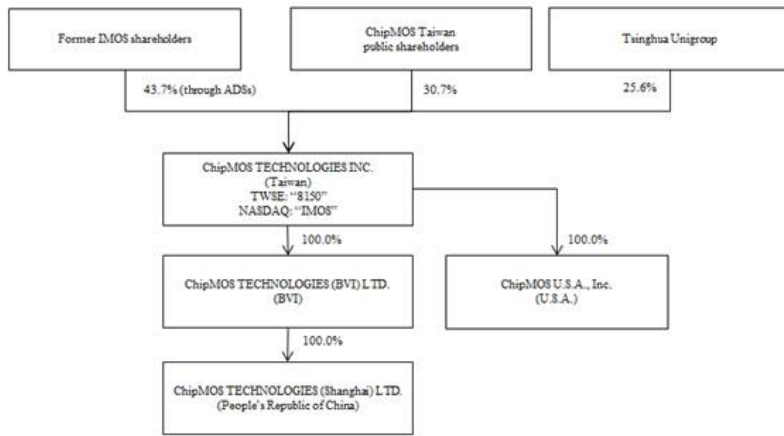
Former IMOS shareholders

ChipMOS Taiwan public shareholders

Tsinghua Unigroup

43.7% (through ADSs)

30.7%

25.6%

ChipMOS TECHNOLOGIES INC. (Taiwan) TWSE: "8150" NASDAQ: "IMOS"

100.0%

100.0%

ChipMOS TECHNOLOGIES (BVI) LTD. (BVI)

ChipMOS U.S.A., Inc. (U.S.A.)

100.0%

ChipMOS TECHNOLOGIES (Shanghai) LTD. (People's Republic of China)